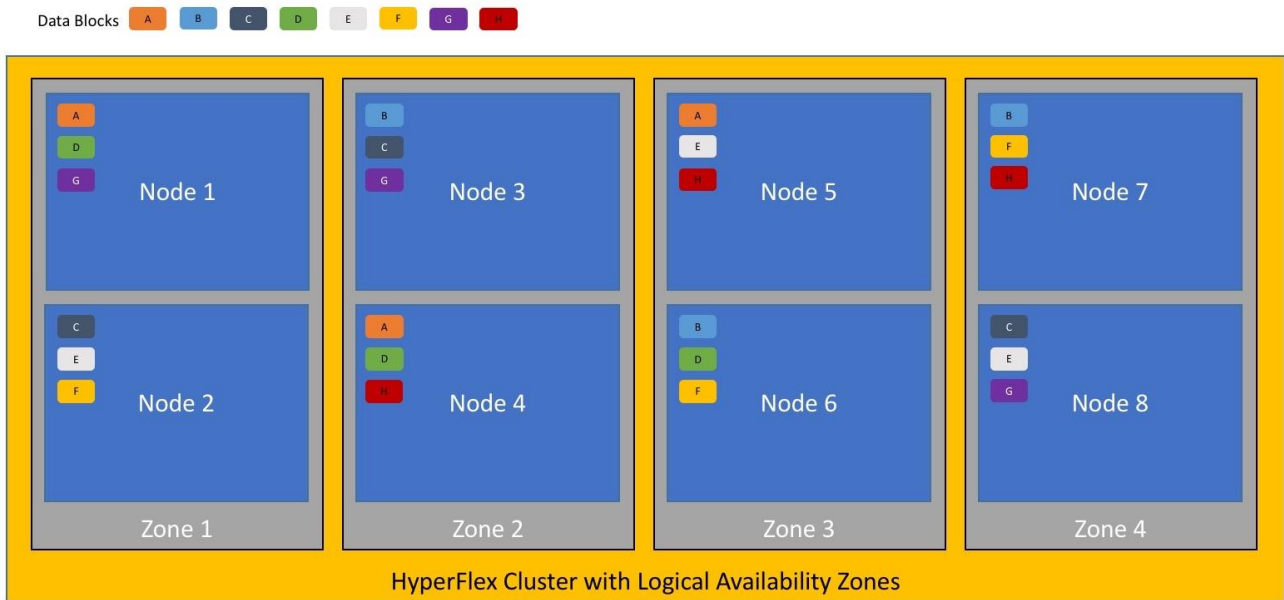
Data Blocks A B C D E F G H

A
D
G
Node 1

C
E
F
Node 2

Zone 1

B
C
G
Node 3

A
D
H
Node 4

Zone 2

A
E
H
Node 5

B
D
F
Node 6

Zone 3

B
F
H
Node 7

C
E
G
Node 8

Zone 4

HyperFlex Cluster with Logical Availability Zones